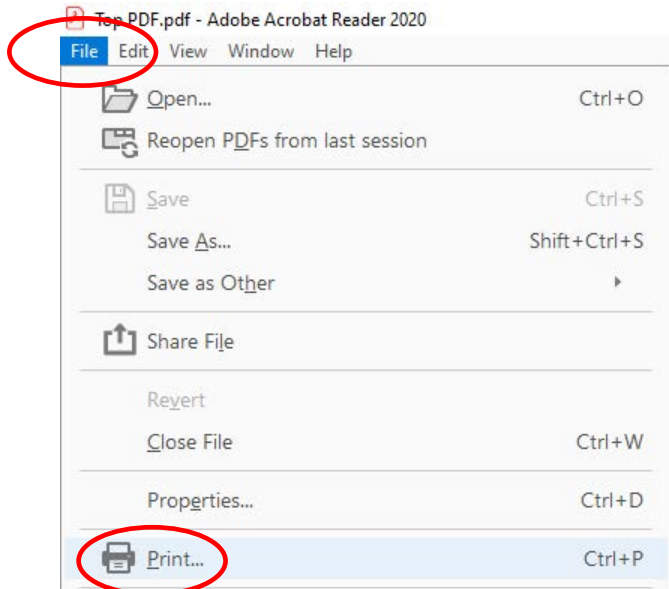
Top PDF.pdf - Adobe Acrobat Reader 2020

File Edit View Window Help

Open... Ctrl+O
Reopen PDFs from last session

Save Ctrl+S
Save As... Shift+Ctrl+S
Save as Other

Share File

Revert
Close File Ctrl+W

Properties... Ctrl+D

Print... Ctrl+P